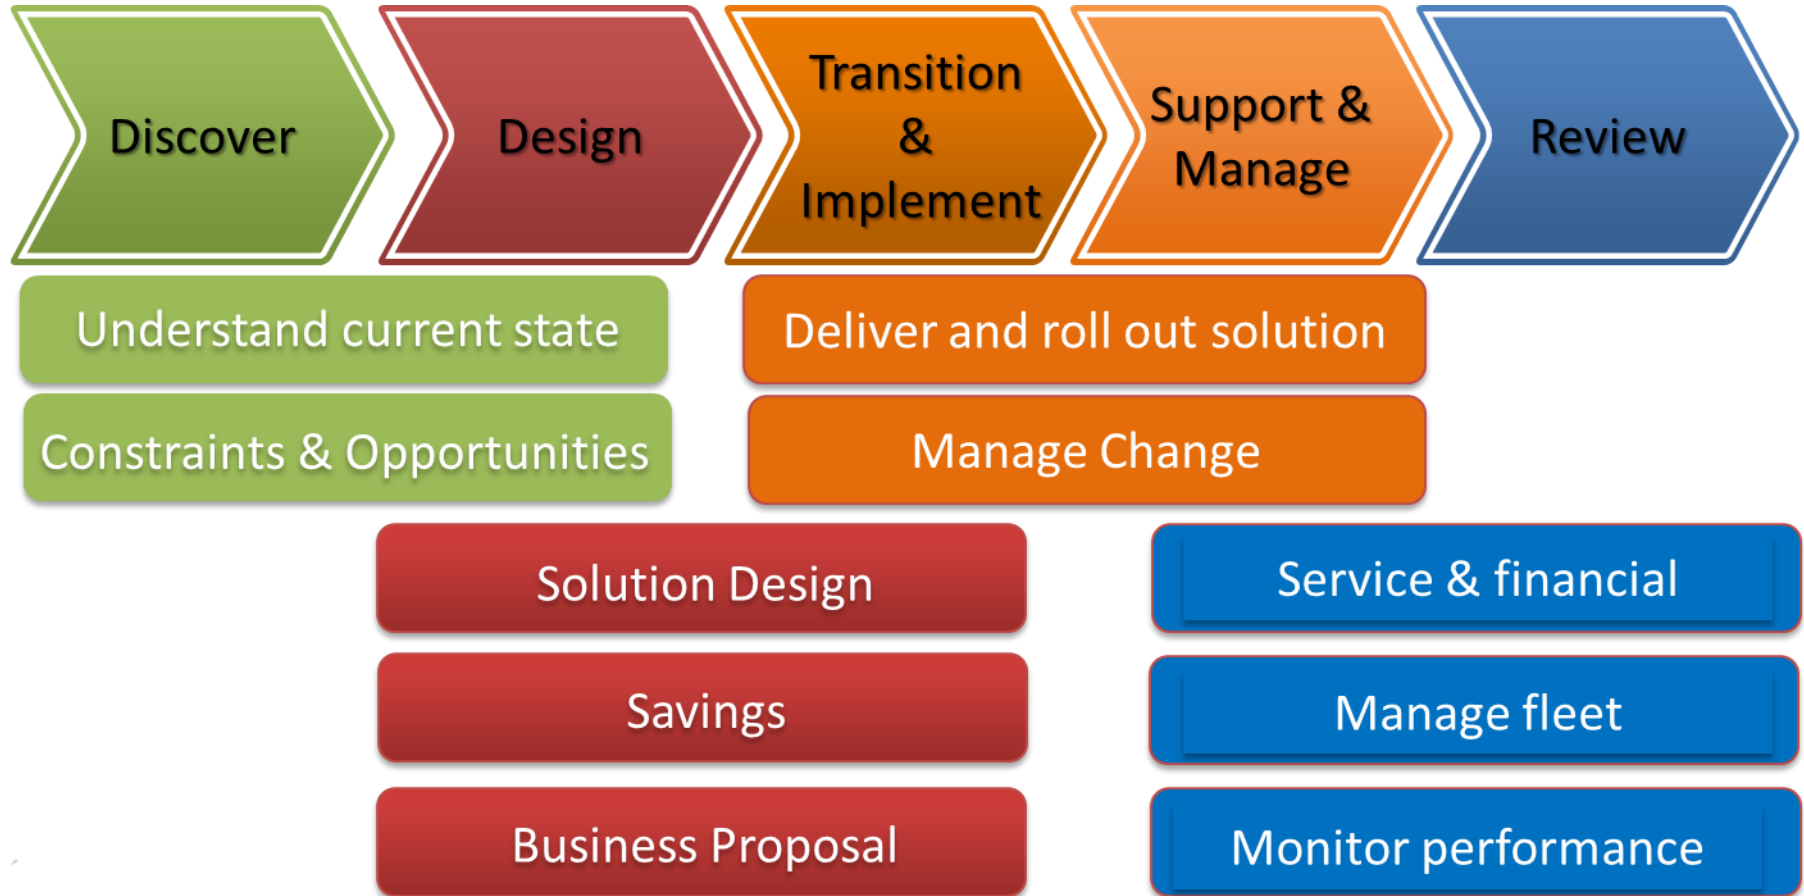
Discover

Design

Transition & Implement

Support & Manage

Review

Understand current state

Constraints & Opportunities

Deliver and roll out solution

Manage Change

Solution Design

Savings

Business Proposal

Service & financial

Manage fleet

Monitor performance